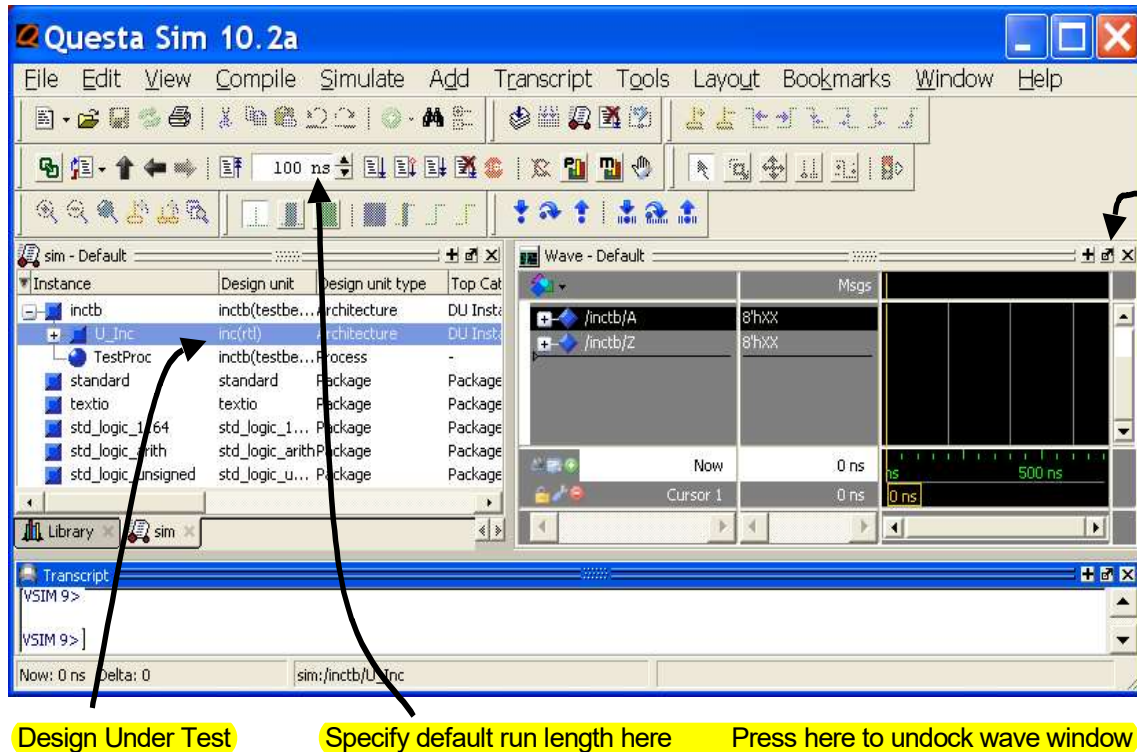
Questa Sim 10.2a

File Edit View Compile Simulate Add Transcript Tools Layout Bookmarks Window Help

100 ns

sim - Default

| Instance | Design unit | Design unit type | Top Cat |
|---|---|---|---|
| inctb | inctb(testbe... | Architecture | DU Insta |
| U_Inc | inc(rtl) | Architecture | DU Insta |
| TestProc | inctb(testbe... | Process | - |
| standard | standard | Package | Package |
| textio | textio | Package | Package |
| std_logic_1164 | std_logic_1... | Package | Package |
| std_logic_arith | std_logic_arith | Package | Package |
| std_logic_unsigned | std_logic_u... | Package | Package |

Library sim

Wave - Default

Msgs

/inctb/A 8'hXX
/inctb/Z 8'hXX

Now 0 ns
Cursor 1 0 ns

ns 500 ns
0 ns

Transcript
VSIM 9>

VSIM 9>

Now: 0 ns Delta: 0 sim:/inctb/U_Inc

Design Under Test Specify default run length here Press here to undock wave window